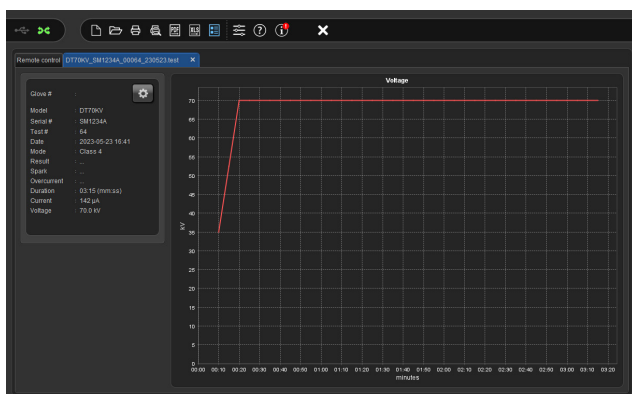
Remote control DT70KV_SM1234A_00064_230523.test ×

Glove # :
Model : DT70KV
Serial # : SM1234A
Test # : 64
Date : 2023-05-23 16:41
Mode : Class 4
Result : ...
Spark : ...
Overcurrent : ...
Duration : 03:15 (mm:ss)
Current : 142 µA
Voltage : 70.0 kV

Voltage

kV

70
65
60
55
50
45
40
35
30
25
20
15
10
5
0

00:00 00:10 00:20 00:30 00:40 00:50 01:00 01:10 01:20 01:30 01:40 01:50 02:00 02:10 02:20 02:30 02:40 02:50 03:00 03:10 03:20

minutes